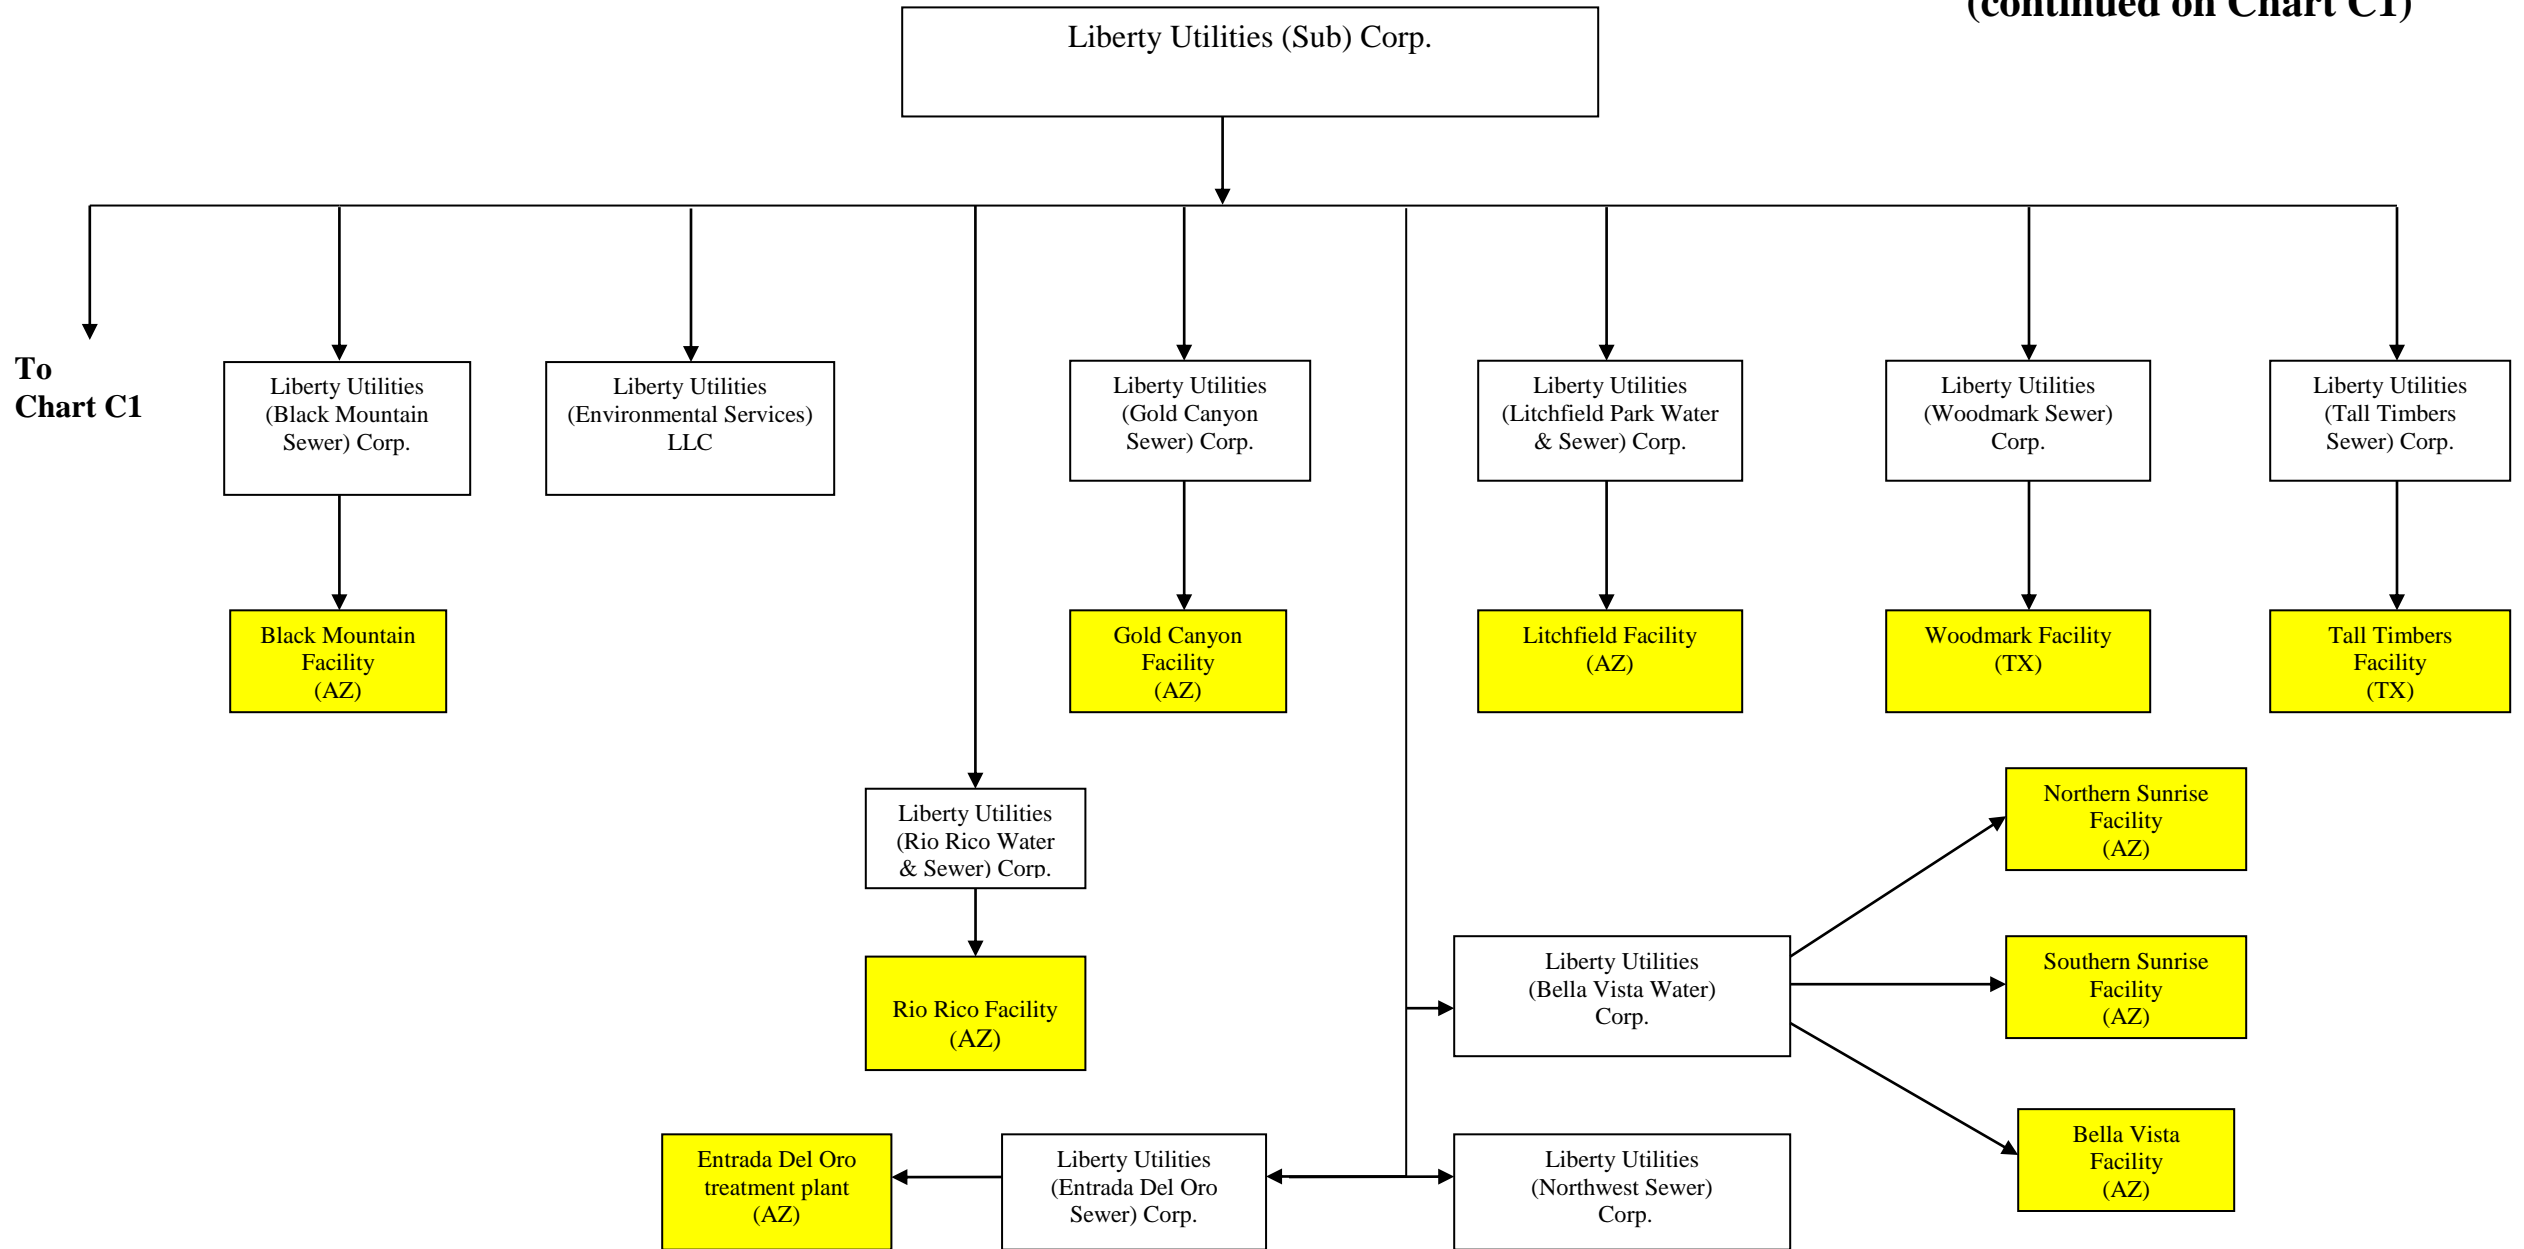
(continued on Chart C1)

Liberty Utilities (Sub) Corp.

To Chart C1

Liberty Utilities (Black Mountain Sewer) Corp.

Liberty Utilities (Environmental Services) LLC

Liberty Utilities (Gold Canyon Sewer) Corp.

Liberty Utilities (Litchfield Park Water & Sewer) Corp.

Liberty Utilities (Woodmark Sewer) Corp.

Liberty Utilities (Tall Timbers Sewer) Corp.

Black Mountain Facility (AZ)

Gold Canyon Facility (AZ)

Litchfield Facility (AZ)

Woodmark Facility (TX)

Tall Timbers Facility (TX)

Liberty Utilities (Rio Rico Water & Sewer) Corp.

Rio Rico Facility (AZ)

Northern Sunrise Facility (AZ)

Liberty Utilities (Bella Vista Water) Corp.

Southern Sunrise Facility (AZ)

Bella Vista Facility (AZ)

Entrada Del Oro treatment plant (AZ)

Liberty Utilities (Entrada Del Oro Sewer) Corp.

Liberty Utilities (Northwest Sewer) Corp.